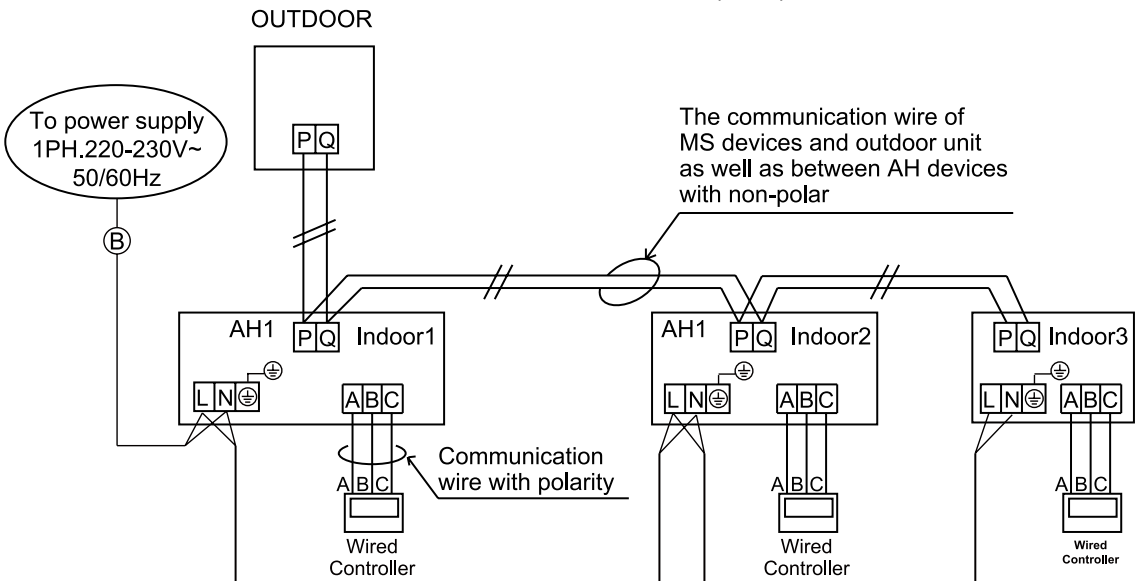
OUTDOOR

P Q

To power supply 1PH.220-230V~ 50/60Hz

B

The communication wire of MS devices and outdoor unit as well as between AH devices with non-polar

AH1
P Q
Indoor1
L N
A B C

Communication wire with polarity

A B C
Wired Controller

AH1
P Q
Indoor2
L N
A B C
A B C
Wired Controller

P Q
Indoor3
L N
A B C
A B C
Wired Controller